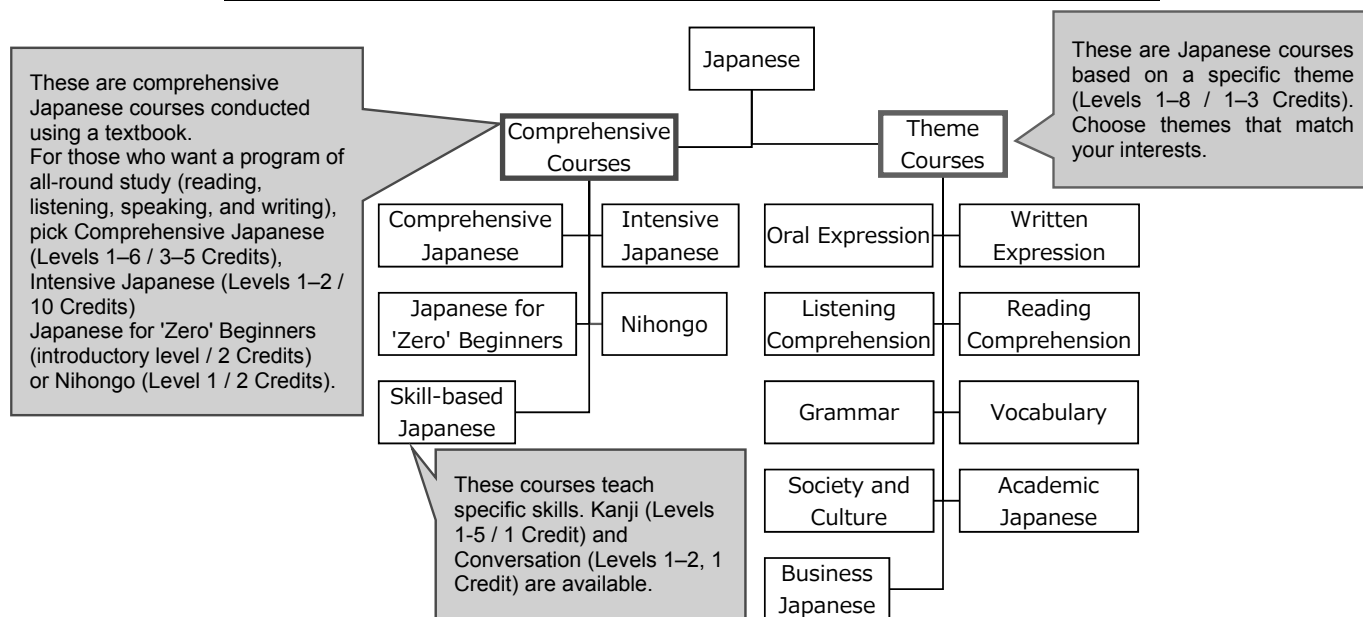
These are comprehensive Japanese courses conducted using a textbook.
For those who want a program of all-round study (reading, listening, speaking, and writing), pick Comprehensive Japanese (Levels 1–6 / 3–5 Credits), Intensive Japanese (Levels 1–2 / 10 Credits)
Japanese for 'Zero' Beginners (introductory level / 2 Credits) or Nihongo (Level 1 / 2 Credits).

Japanese

Comprehensive Courses

Theme Courses

These are Japanese courses based on a specific theme (Levels 1–8 / 1–3 Credits). Choose themes that match your interests.

Comprehensive Japanese

Intensive Japanese

Japanese for 'Zero' Beginners

Nihongo

Skill-based Japanese

These courses teach specific skills. Kanji (Levels 1-5 / 1 Credit) and Conversation (Levels 1–2, 1 Credit) are available.

Oral Expression

Written Expression

Listening Comprehension

Reading Comprehension

Grammar

Vocabulary

Society and Culture

Academic Japanese

Business Japanese